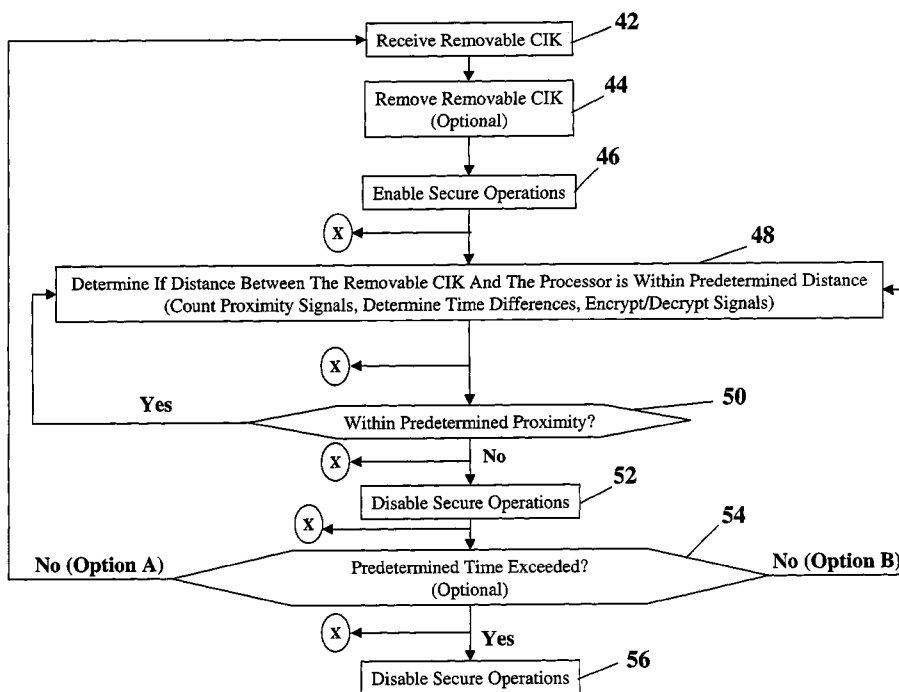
Receive Removable CIK 42

Remove Removable CIK (Optional) 44

Enable Secure Operations 46

X

48

Determine If Distance Between The Removable CIK And The Processor is Within Predetermined Distance (Count Proximity Signals, Determine Time Differences, Encrypt/Decrypt Signals)

X

Yes

Within Predetermined Proximity? 50

X

No

Disable Secure Operations 52

X

54

No (Option A)

Predetermined Time Exceeded? (Optional)

No (Option B)

X

Yes

Disable Secure Operations 56